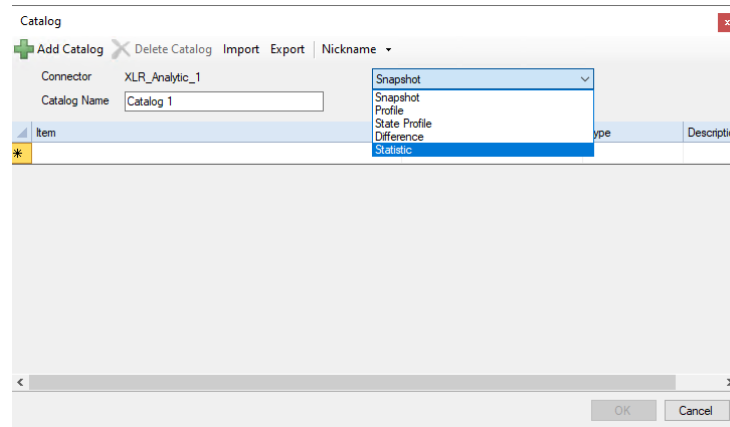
Catalog

Add Catalog  Delete Catalog  Import  Export  Nickname

Connector  XLR_Analytic_1

Catalog Name  Catalog 1

Snapshot

Snapshot
Profile
State Profile
Difference
Statistic

Item  ype  Descripti

OK  Cancel